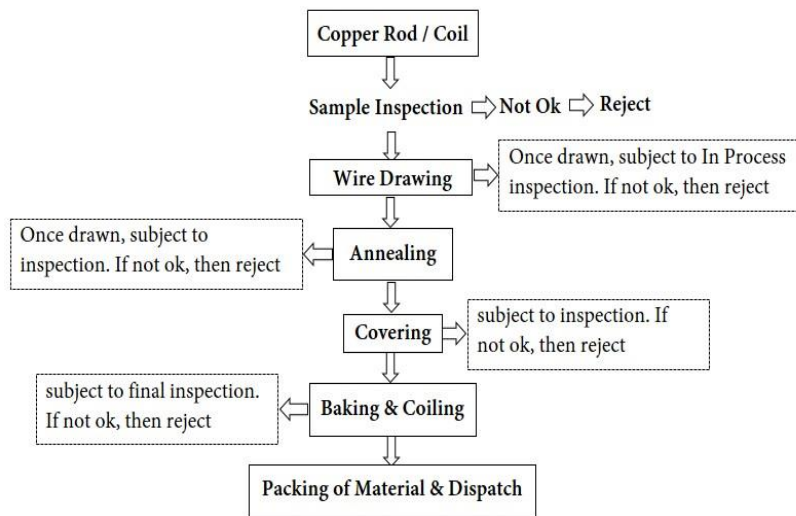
Copper Rod / Coil

Sample Inspection ⇨ Not Ok ⇨ Reject

Wire Drawing

Once drawn, subject to In Process inspection. If not ok, then reject

Once drawn, subject to inspection. If not ok, then reject

Annealing

Covering

subject to inspection. If not ok, then reject

subject to final inspection. If not ok, then reject

Baking & Coiling

Packing of Material & Dispatch